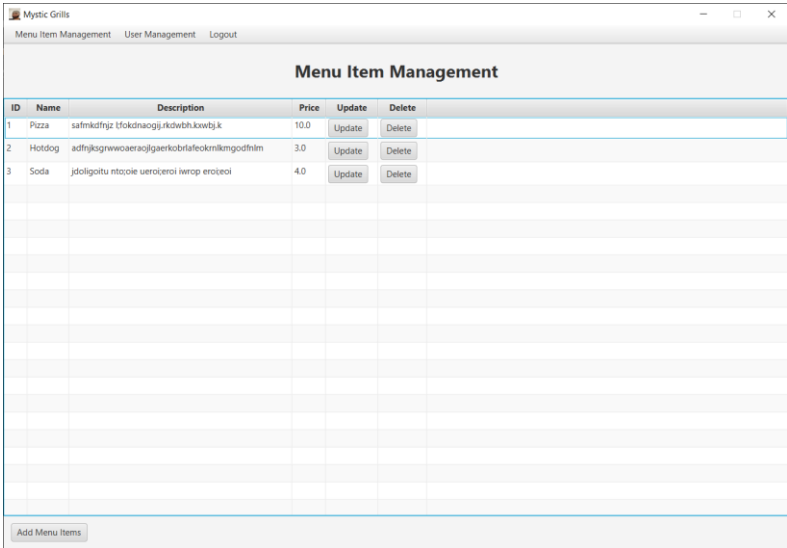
Mystic Grills

Menu Item Management User Management Logout

Menu Item Management

| ID | Name | Description | Price | Update | Delete |
|---|---|---|---|---|---|
| 1 | Pizza | safmkdfnjz l;fokdnaogij.rkdwbh.kxwbj.k | 10.0 | Update | Delete |
| 2 | Hotdog | adfnjksgrwwoaeraojlgaerkobrlafeokmlkmgodfnlm | 3.0 | Update | Delete |
| 3 | Soda | jdoligoitu nto;oie ueroi;eroi iwrop eroi;eoi | 4.0 | Update | Delete |

Add Menu Items